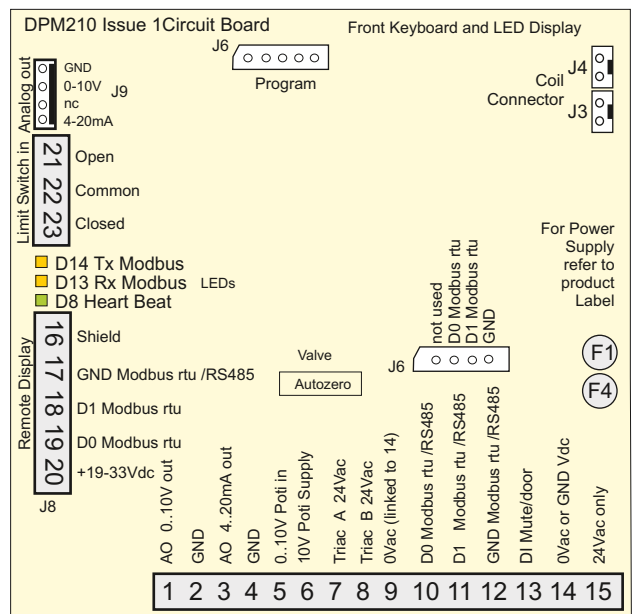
DPM210 Issue 1Circuit Board

Front Keyboard and LED Display

J6

Program

Analog out

GND
0-10V
nc
4-20mA

J9

J4

Coil Connector

J3

Limit Switch in

21 Open
22 Common
23 Closed

For Power Supply refer to product Label

D14 Tx Modbus
D13 Rx Modbus
D8 Heart Beat

LEDs

not used
D0 Modbus rtu
D1 Modbus rtu
GND

Remote Display

16 Shield
17 GND Modbus rtu /RS485
18 D1 Modbus rtu
19 D0 Modbus rtu
20 +19-33Vdc

J8

Valve

Autozero

J6

F1

F4

AO 0..10V out
GND
AO 4..20mA out
GND
0..10V Poti in
10V Poti Supply
Triac A 24Vac
Triac B 24Vac
0Vac (linked to 14)
D0 Modbus rtu /RS485
D1 Modbus rtu /RS485
GND Modbus rtu /RS485
DI Mute/door
0Vac or GND Vdc
24Vac only

| 1 | 2 | 3 | 4 | 5 | 6 | 7 | 8 | 9 | 10 | 11 | 12 | 13 | 14 | 15 |